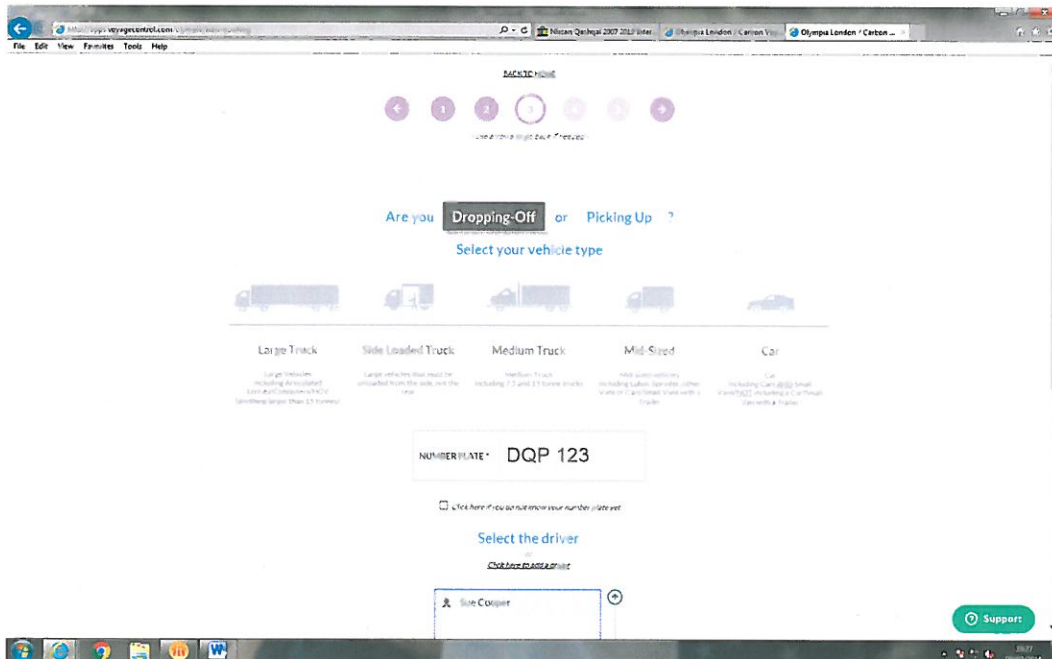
https://apps.voyagecontrol.com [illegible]

Nissan Qashqai 2007 2013 Inter

Olympia London - Carlton V...

Olympia London - Carlton ...

File Edit View Favorites Tools Help

BACK TO HOME

1 2 3

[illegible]

Are you Dropping-Off or Picking Up ?

Select your vehicle type

Large Truck

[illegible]

Side Loaded Truck

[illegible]

Medium Truck

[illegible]

Mid-Sized

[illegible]

Car

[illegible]

NUMBER PLATE * DQP 123

Click here if you do not know your number plate yet

Select the driver

Click here to add a driver

Sue Cooper

Support